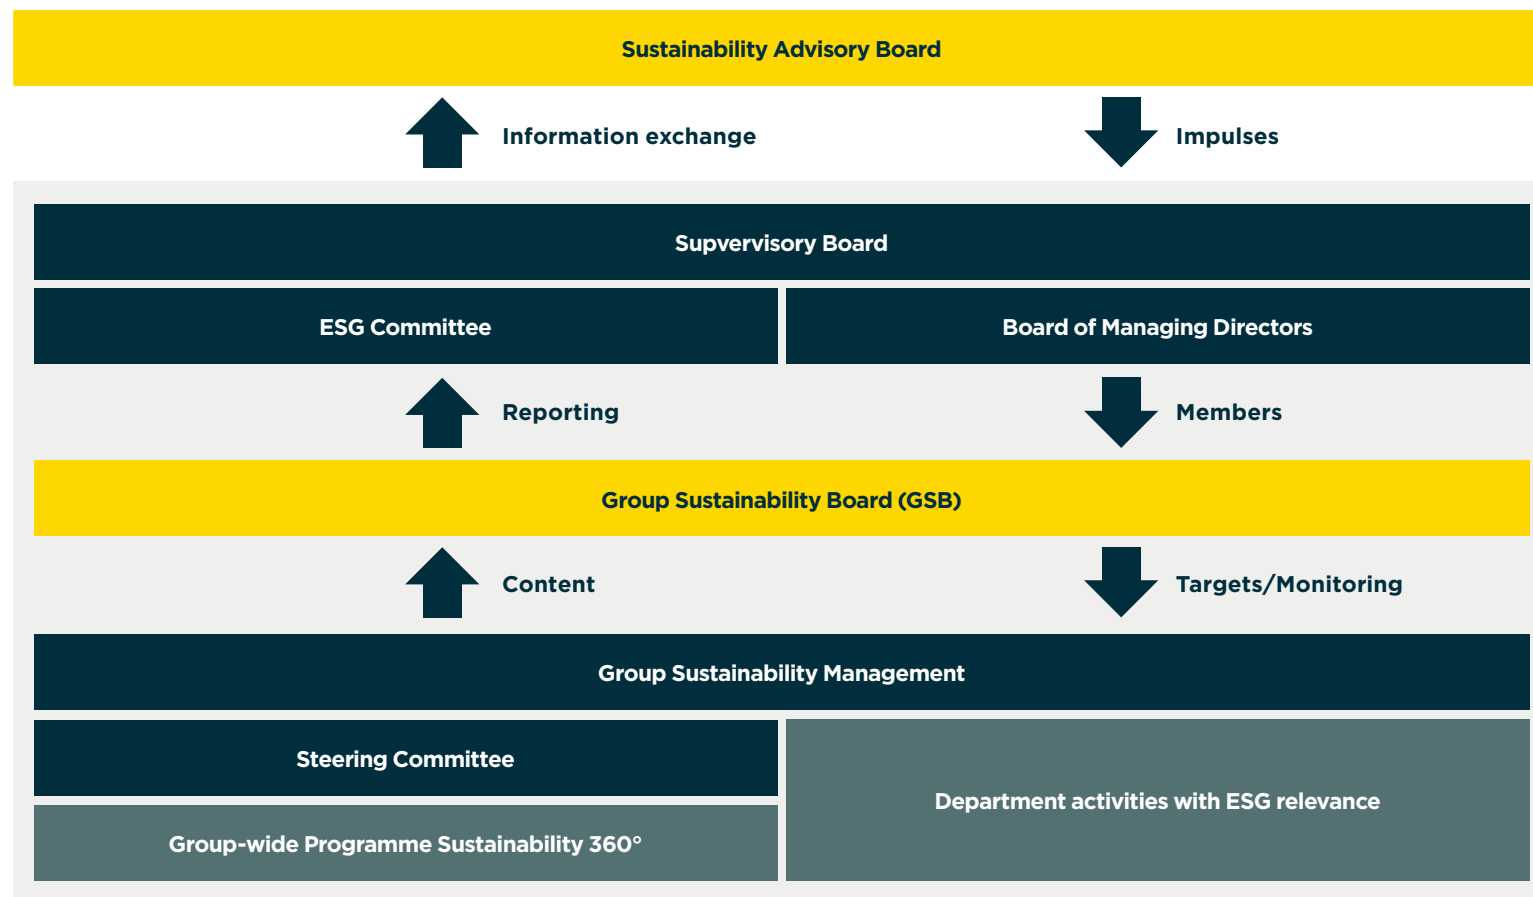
Sustainability Advisory Board

Information exchange

Impulses

Supvervisory Board

ESG Committee

Board of Managing Directors

Reporting

Members

Group Sustainability Board (GSB)

Content

Targets/Monitoring

Group Sustainability Management

Steering Committee

Department activities with ESG relevance

Group-wide Programme Sustainability 360°